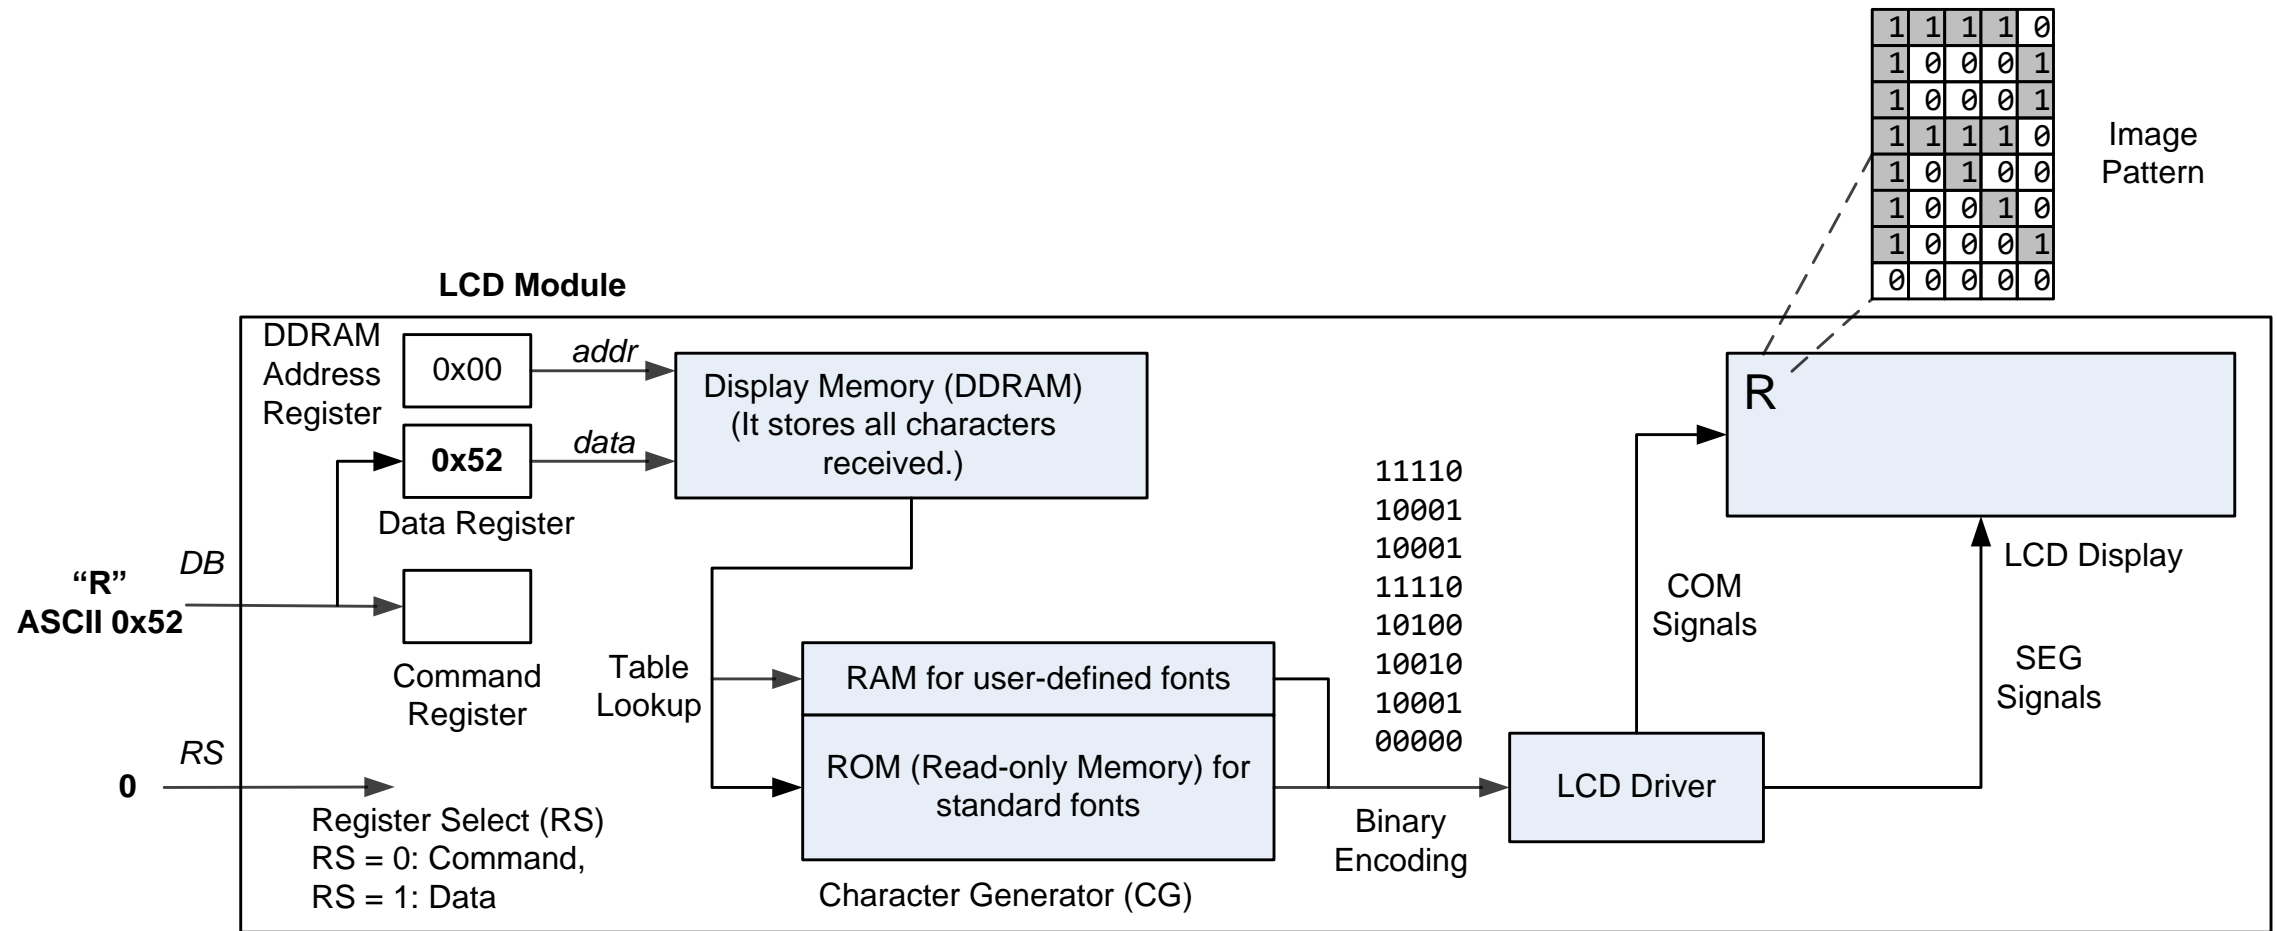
| 1 | 1 | 1 | 1 | 0 |
|---|---|---|---|---|
| 1 | 0 | 0 | 0 | 1 |
| 1 | 0 | 0 | 0 | 1 |
| 1 | 1 | 1 | 1 | 0 |
| 1 | 0 | 1 | 0 | 0 |
| 1 | 0 | 0 | 1 | 0 |
| 1 | 0 | 0 | 0 | 1 |
| 0 | 0 | 0 | 0 | 0 |

Image Pattern

LCD Module

DDRAM Address Register

0x00

addr

Display Memory (DDRAM) (It stores all characters received.)

0x52

data

Data Register

DB

"R" ASCII 0x52

Command Register

RS

0

Register Select (RS) RS = 0: Command, RS = 1: Data

Table Lookup

RAM for user-defined fonts

ROM (Read-only Memory) for standard fonts

Character Generator (CG)

11110
10001
10001
11110
10100
10010
10001
00000

Binary Encoding

LCD Driver

COM Signals

SEG Signals

R

LCD Display